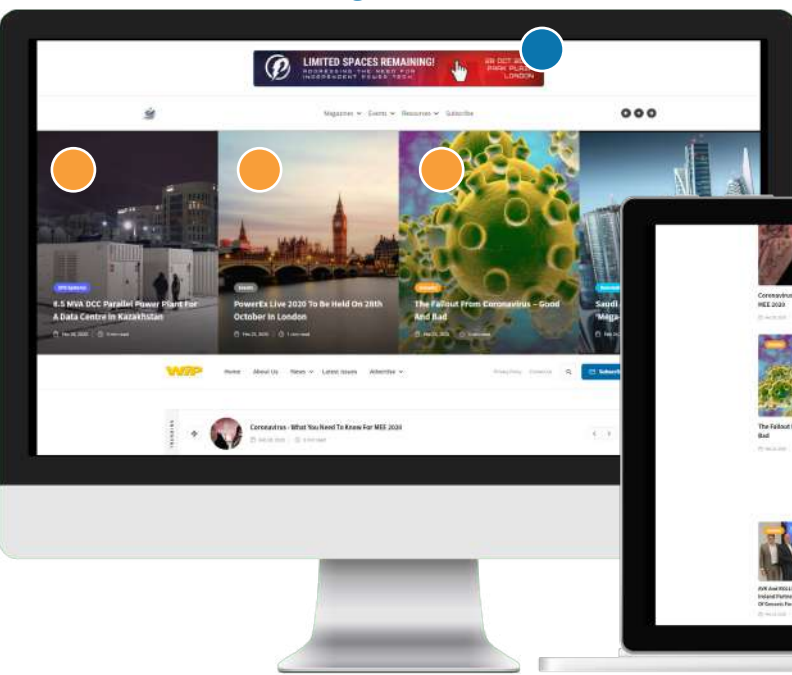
LIMITED SPACES REMAINING!
ADDRESSING THE NEED FOR INDEPENDENT POWER TECH
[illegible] OCT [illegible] PARK PLAZA LONDON

Magazines Events Resources Subscribe

DPS Systems
8.5 MVA DCC Parallel Power Plant For A Data Centre In Kazakhstan
Mar 06, 2020 | 3 min read

Events
PowerEx Live 2020 To Be Held On 28th October In London
Mar 21, 2020 | 1 min read

Industry
The Fallout From Coronavirus – Good And Bad
Mar 21, 2020 | 3 min read

Saudi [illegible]
'Mega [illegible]

WPP
Home About Us News Latest Issues Advertise
Privacy Policy Contact Us
Subscribe

TRENDING
Coronavirus - What You Need To Know For MEE 2020
Feb 28, 2020 | 3 min read

Coronavirus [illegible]
MEE 2020

The Fallout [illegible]
Bad

AVK And RSL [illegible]
Ireland Partne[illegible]
Of Gensets For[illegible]